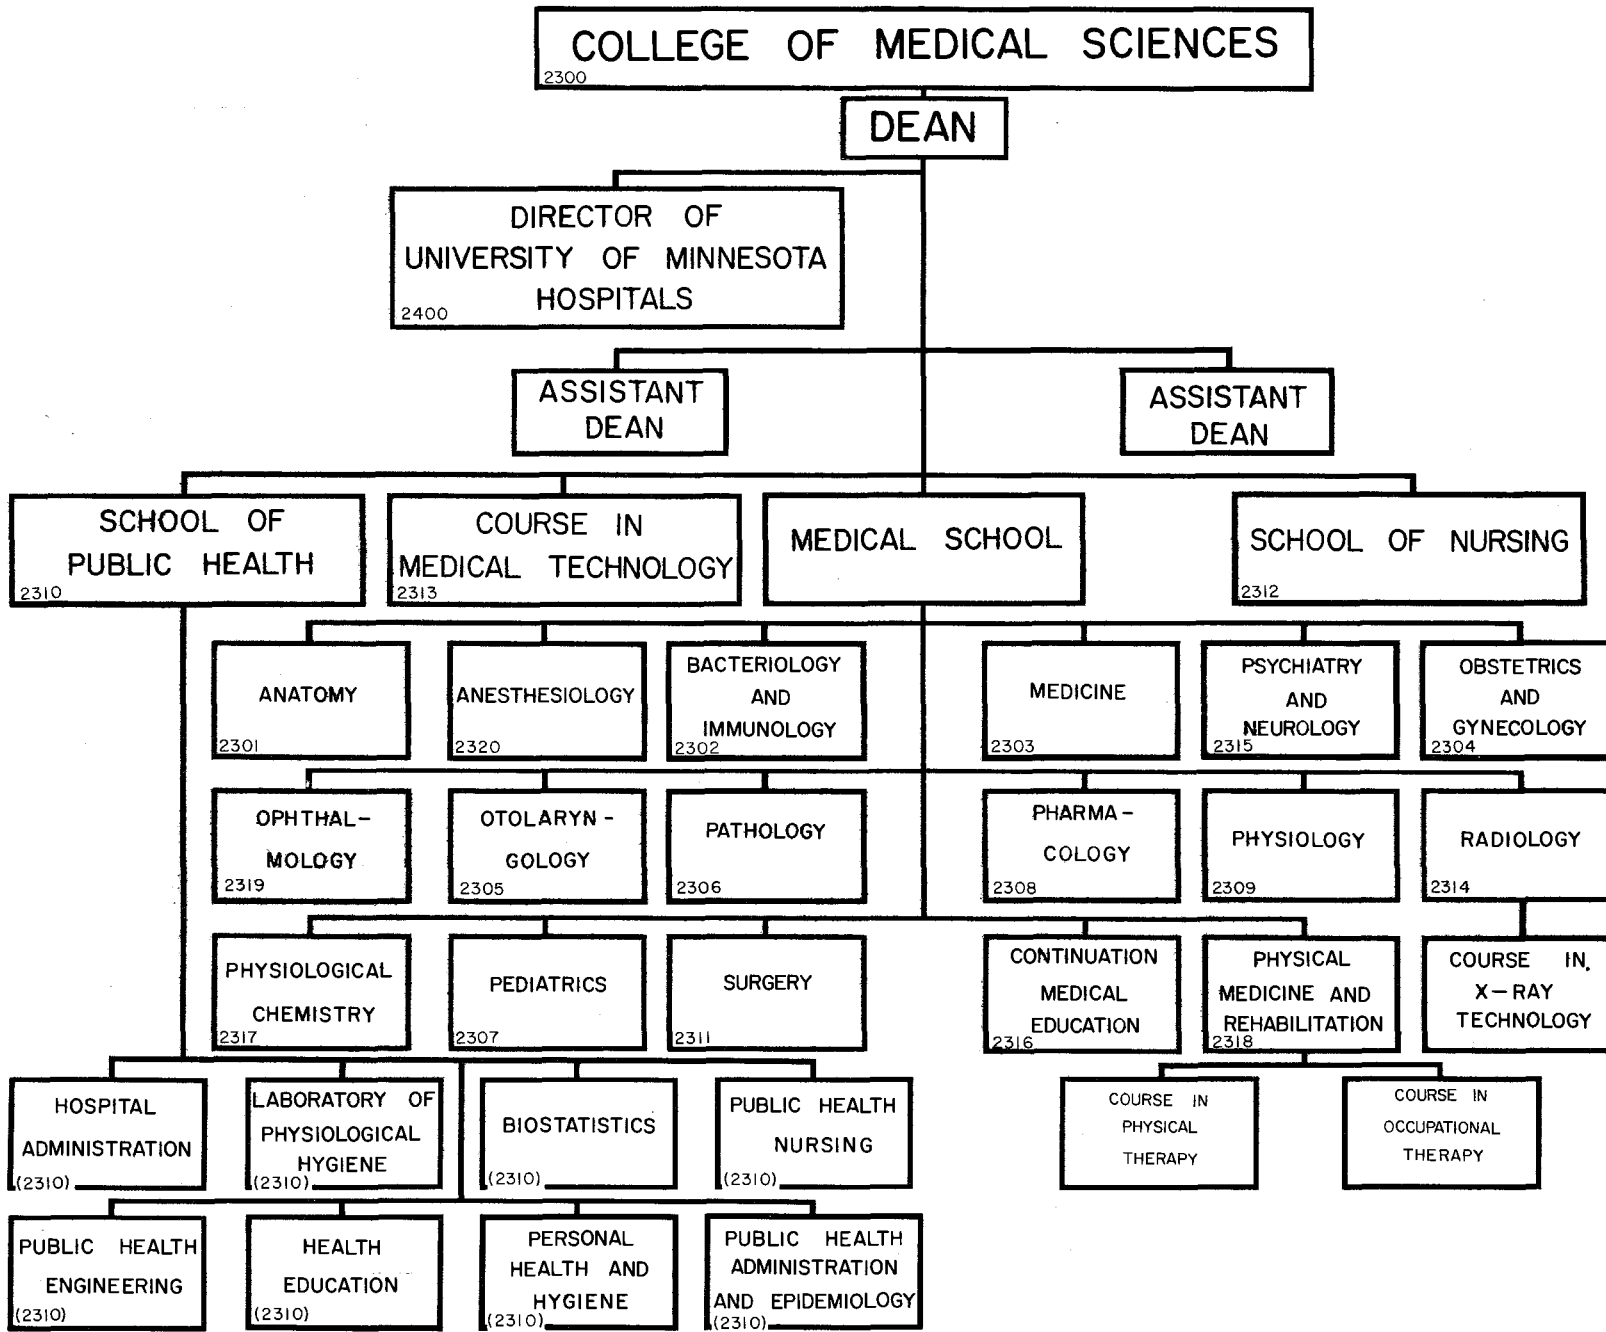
COLLEGE OF MEDICAL SCIENCES
2300

DEAN

DIRECTOR OF UNIVERSITY OF MINNESOTA HOSPITALS
2400

ASSISTANT DEAN

ASSISTANT DEAN

SCHOOL OF PUBLIC HEALTH
2310

COURSE IN MEDICAL TECHNOLOGY
2313

MEDICAL SCHOOL

SCHOOL OF NURSING
2312

ANATOMY
2301

ANESTHESIOLOGY
2320

BACTERIOLOGY AND IMMUNOLOGY
2302

MEDICINE
2303

PSYCHIATRY AND NEUROLOGY
2315

OBSTETRICS AND GYNECOLOGY
2304

OPHTHAL-MOLOGY
2319

OTOLARYN-GOLOGY
2305

PATHOLOGY
2306

PHARMA-COLOGY
2308

PHYSIOLOGY
2309

RADIOLOGY
2314

PHYSIOLOGICAL CHEMISTRY
2317

PEDIATRICS
2307

SURGERY
2311

CONTINUATION MEDICAL EDUCATION
2316

PHYSICAL MEDICINE AND REHABILITATION
2318

COURSE IN X-RAY TECHNOLOGY

HOSPITAL ADMINISTRATION
(2310)

LABORATORY OF PHYSIOLOGICAL HYGIENE
(2310)

BIOSTATISTICS
(2310)

PUBLIC HEALTH NURSING
(2310)

COURSE IN PHYSICAL THERAPY

COURSE IN OCCUPATIONAL THERAPY

PUBLIC HEALTH ENGINEERING
(2310)

HEALTH EDUCATION
(2310)

PERSONAL HEALTH AND HYGIENE
(2310)

PUBLIC HEALTH ADMINISTRATION AND EPIDEMIOLOGY
(2310)